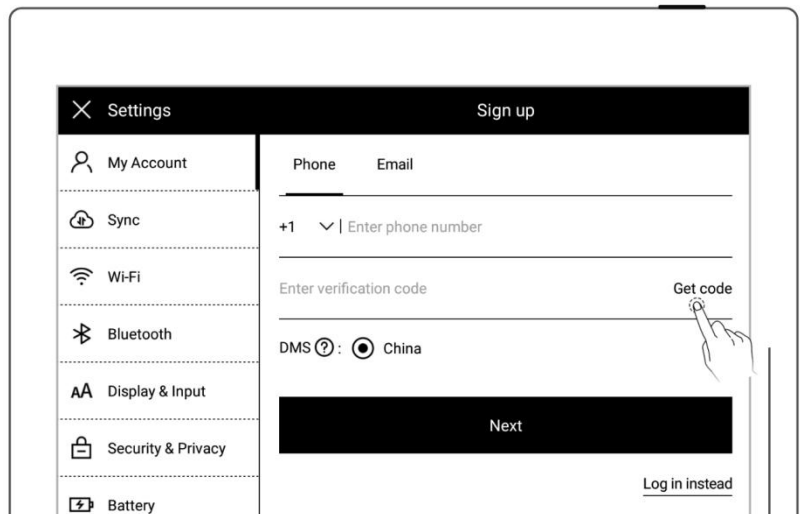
Settings

Sign up

My Account

Sync

Wi-Fi

Bluetooth

AA Display & Input

Security & Privacy

Battery

Phone Email

+1 | Enter phone number

Enter verification code

Get code

DMS ? : China

Next

Log in instead